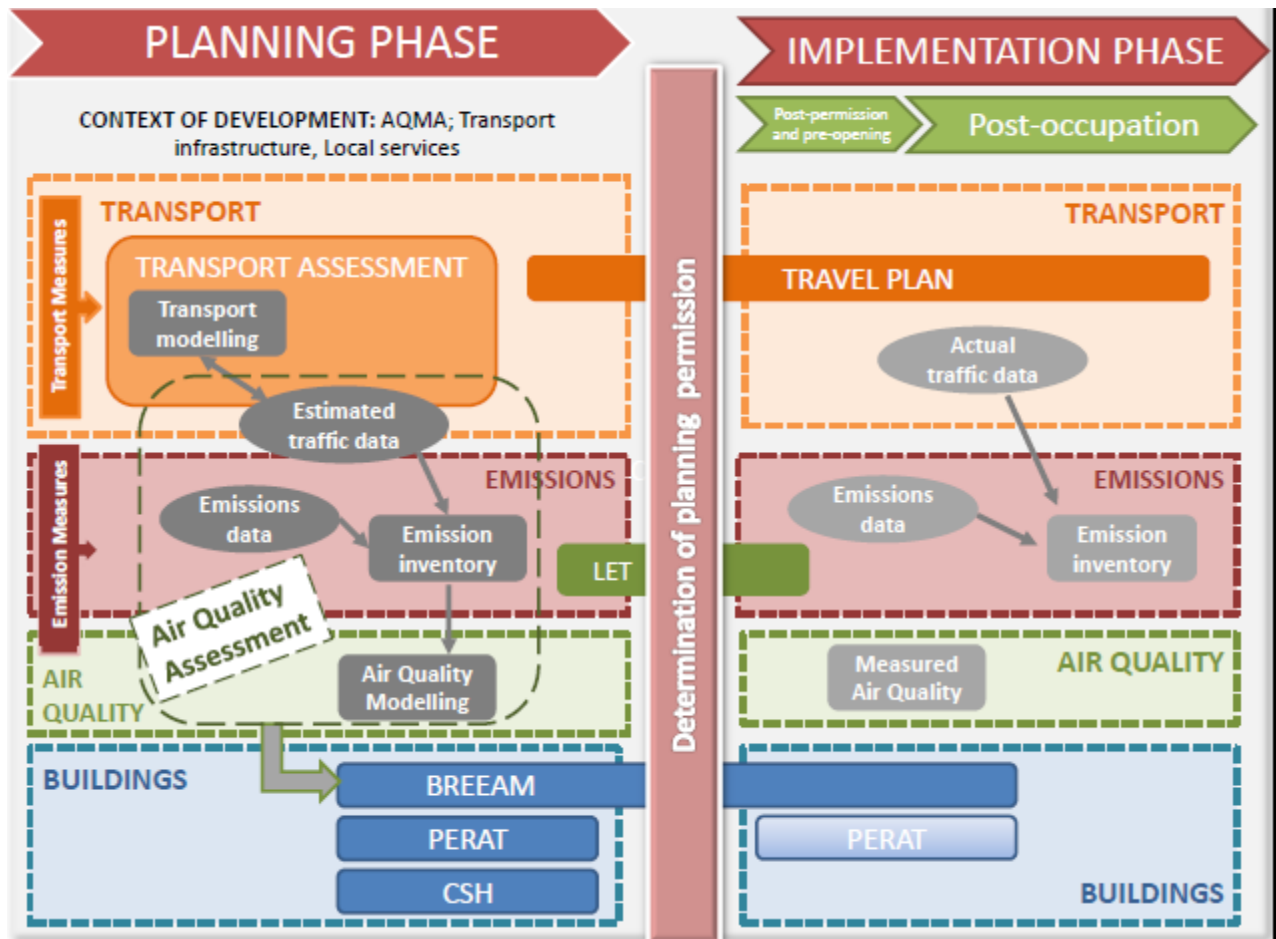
PLANNING PHASE

IMPLEMENTATION PHASE

CONTEXT OF DEVELOPMENT: AQMA; Transport infrastructure, Local services

Post-permission and pre-opening

Post-occupation

TRANSPORT

Transport Measures

TRANSPORT ASSESSMENT

Transport modelling

Estimated traffic data

TRAVEL PLAN

TRANSPORT

Actual traffic data

Determination of planning permission

EMISSIONS

Emission Measures

Emissions data

Emission inventory

LET

EMISSIONS

Emissions data

Emission inventory

Air Quality Assessment

AIR QUALITY

Air Quality Modelling

Measured Air Quality

AIR QUALITY

BUILDINGS

BREEAM

PERAT

CSH

PERAT

BUILDINGS